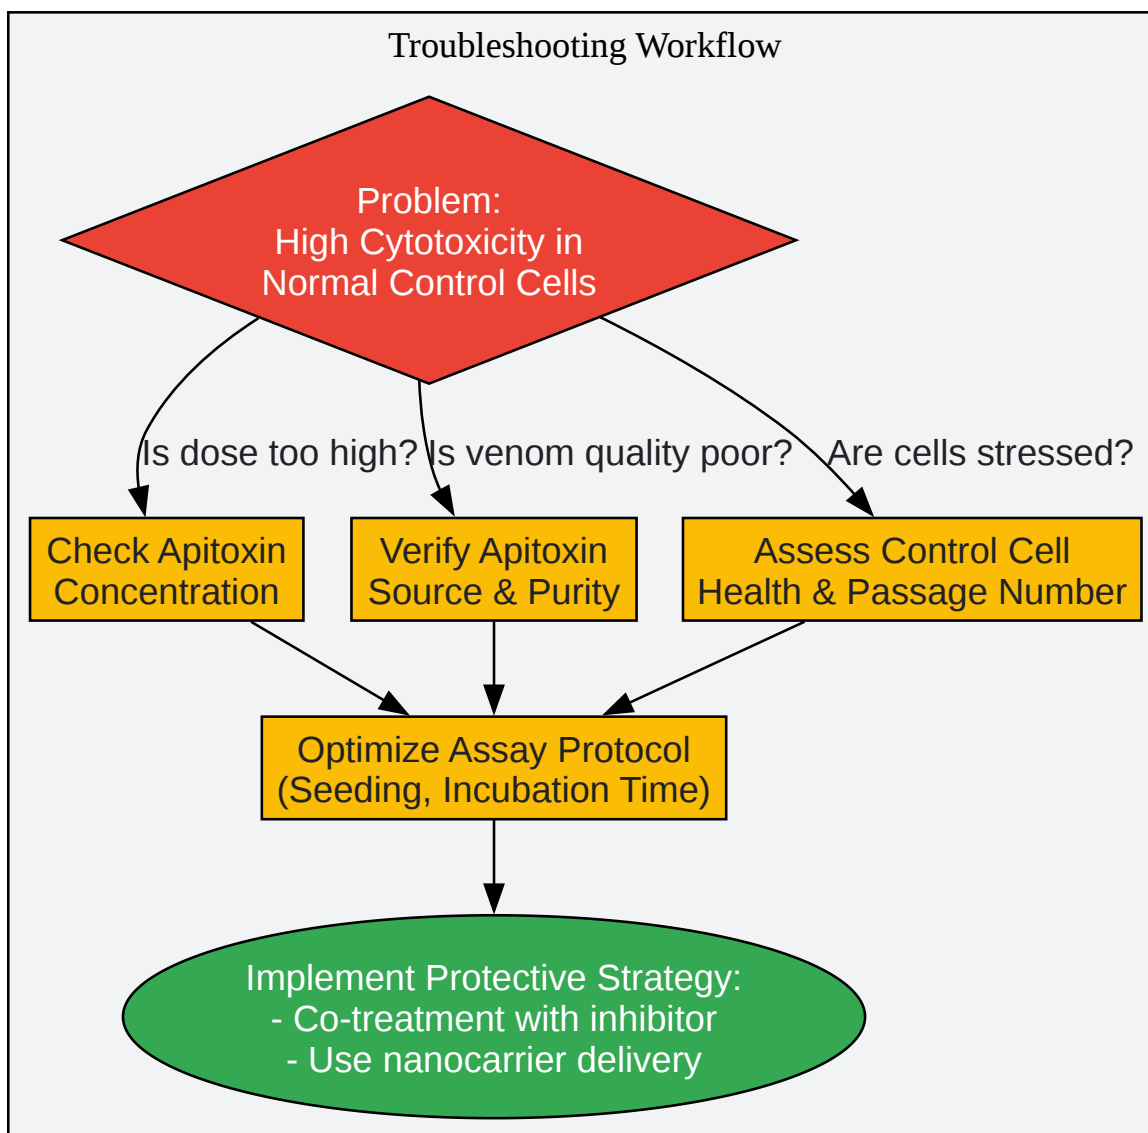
Troubleshooting Workflow

Problem:
High Cytotoxicity in
Normal Control Cells

Is dose too high?

Is venom quality poor?

Are cells stressed?

Check Apitoxin Concentration

Verify Apitoxin Source & Purity

Assess Control Cell Health & Passage Number

Optimize Assay Protocol (Seeding, Incubation Time)

Implement Protective Strategy:
- Co-treatment with inhibitor
- Use nanocarrier delivery